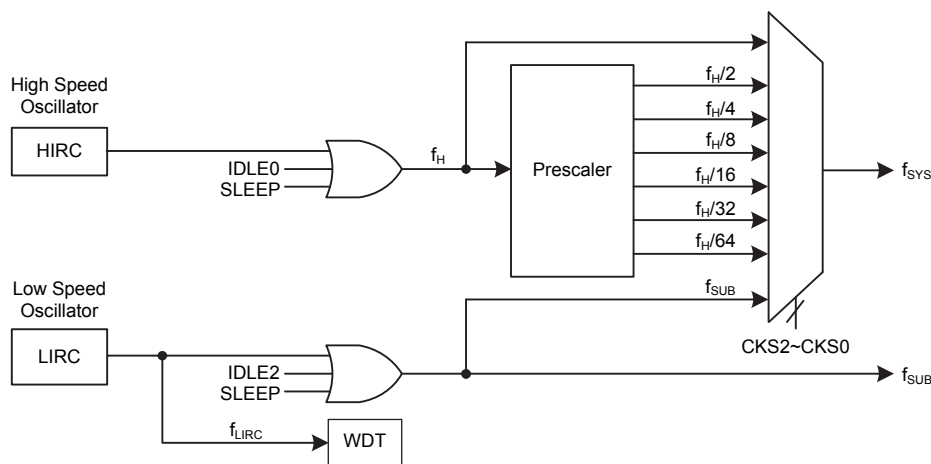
High Speed Oscillator

HIRC

IDLE0
SLEEP

$f_H$

Prescaler

$f_H/2$
$f_H/4$
$f_H/8$
$f_H/16$
$f_H/32$
$f_H/64$

$f_{SYS}$

Low Speed Oscillator

LIRC

IDLE2
SLEEP

$f_{SUB}$

CKS2~CKS0

$f_{SUB}$

$f_{LIRC}$

WDT